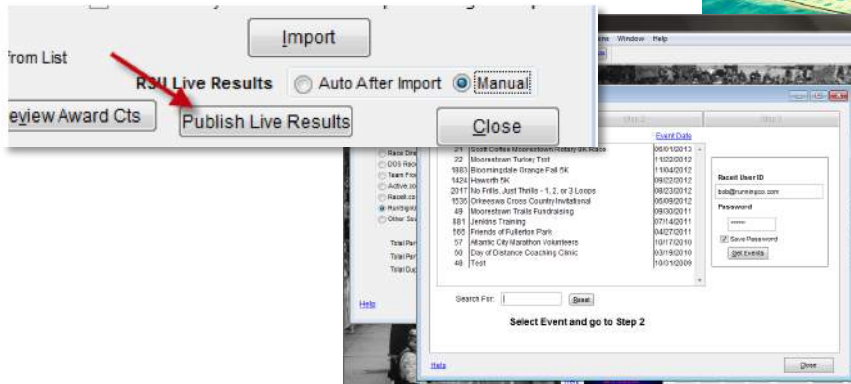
Import

From List

RSU Live Results Auto After Import Manual

eview Award Cts

Publish Live Results

Close

ns Window Help

Step 2 Step 3

Event Date

Race Dir
DDS Race
Team Fro
Active.co
Race8.co
Runsignu
Other So

Total Par
Total Par
Total Dup

| | | |
|---|---|---|
| 21 | Scott Coffee Moorestown Rotary 5K Race | 06/01/2013 |
| 22 | Moorestown Turkey Trot | 11/22/2012 |
| 1883 | Bloomingdale Orange Fall 5K | 11/04/2012 |
| 1424 | Haworth 5K | 09/22/2012 |
| 2017 | No Frills, Just Thrills - 1, 2, or 3 Loops | 08/23/2012 |
| 1535 | Orkeeswa Cross Country Invitational | 05/09/2012 |
| 49 | Moorestown Trails Fundraising | 09/30/2011 |
| 881 | Jenkins Training | 07/14/2011 |
| 565 | Friends of Fullerton Park | 04/27/2011 |
| 57 | Atlantic City Marathon Volunteers | 10/17/2010 |
| 50 | Day of Distance Coaching Clinic | 03/19/2010 |
| 48 | Test | 10/11/2009 |

RaceIt User ID
bob@runningco.com
Password
******
Save Password
Get Events

Search For: Reset

Select Event and go to Step 2

Help

Help

Close